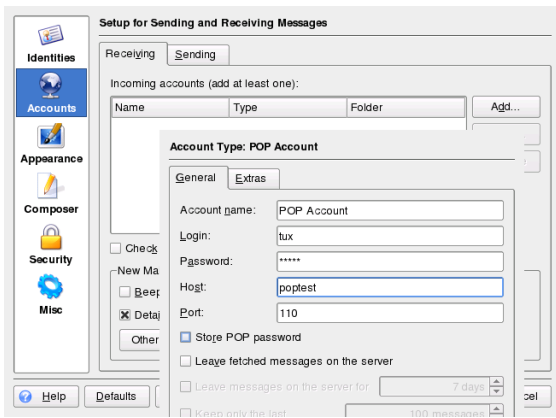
Identities

Accounts

Appearance

Composer

Security

Misc

Setup for Sending and Receiving Messages

Receiving | Sending

Incoming accounts (add at least one):

| Name | Type | Folder |
|---|---|---|

Add...

Check

New Ma

Beep

Detai

Other

Help

Defaults

cel

Account Type: POP Account

General | Extras

Account name: POP Account

Login: tux

Password: *****

Host: poptest

Port: 110

Store POP password

Leave fetched messages on the server

Leave messages on the server for 7 days

Keep only the last 100 messages